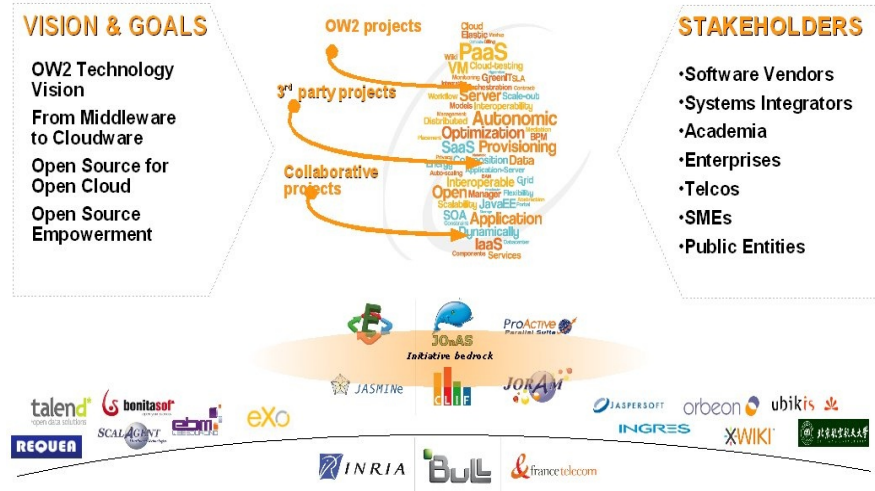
VISION & GOALS

OW2 Technology Vision

From Middleware to Cloudware

Open Source for Open Cloud

Open Source Empowerment

OW2 projects

3rd party projects

Collaborative projects

Cloud Elastic PaaS Wiki VM Cloud-testing Monitoring GreenIT SLA Orchestration Workflow Server Scale-out Models Interoperability Distributed Autonomic Optimization BPM SaaS Provisioning Composition Data Manager Open Application-Server Interoperable Grid Scalability JavaEE SOA Application Dynamically IaaS Components Services

STAKEHOLDERS

•Software Vendors
•Systems Integrators
•Academia
•Enterprises
•Telcos
•SMEs
•Public Entities

JOnAS

ProActive Parallel Suite

Initiative bedrock

JASMINe

CLIF

JORAM

talend open data solutions

bonitasoft

ebm

eXo

REQUEA

SCALAGENT

JASPERSOFT

orbeon

ubikis

INGRES

XWIKI

INRIA

BULL

france telecom